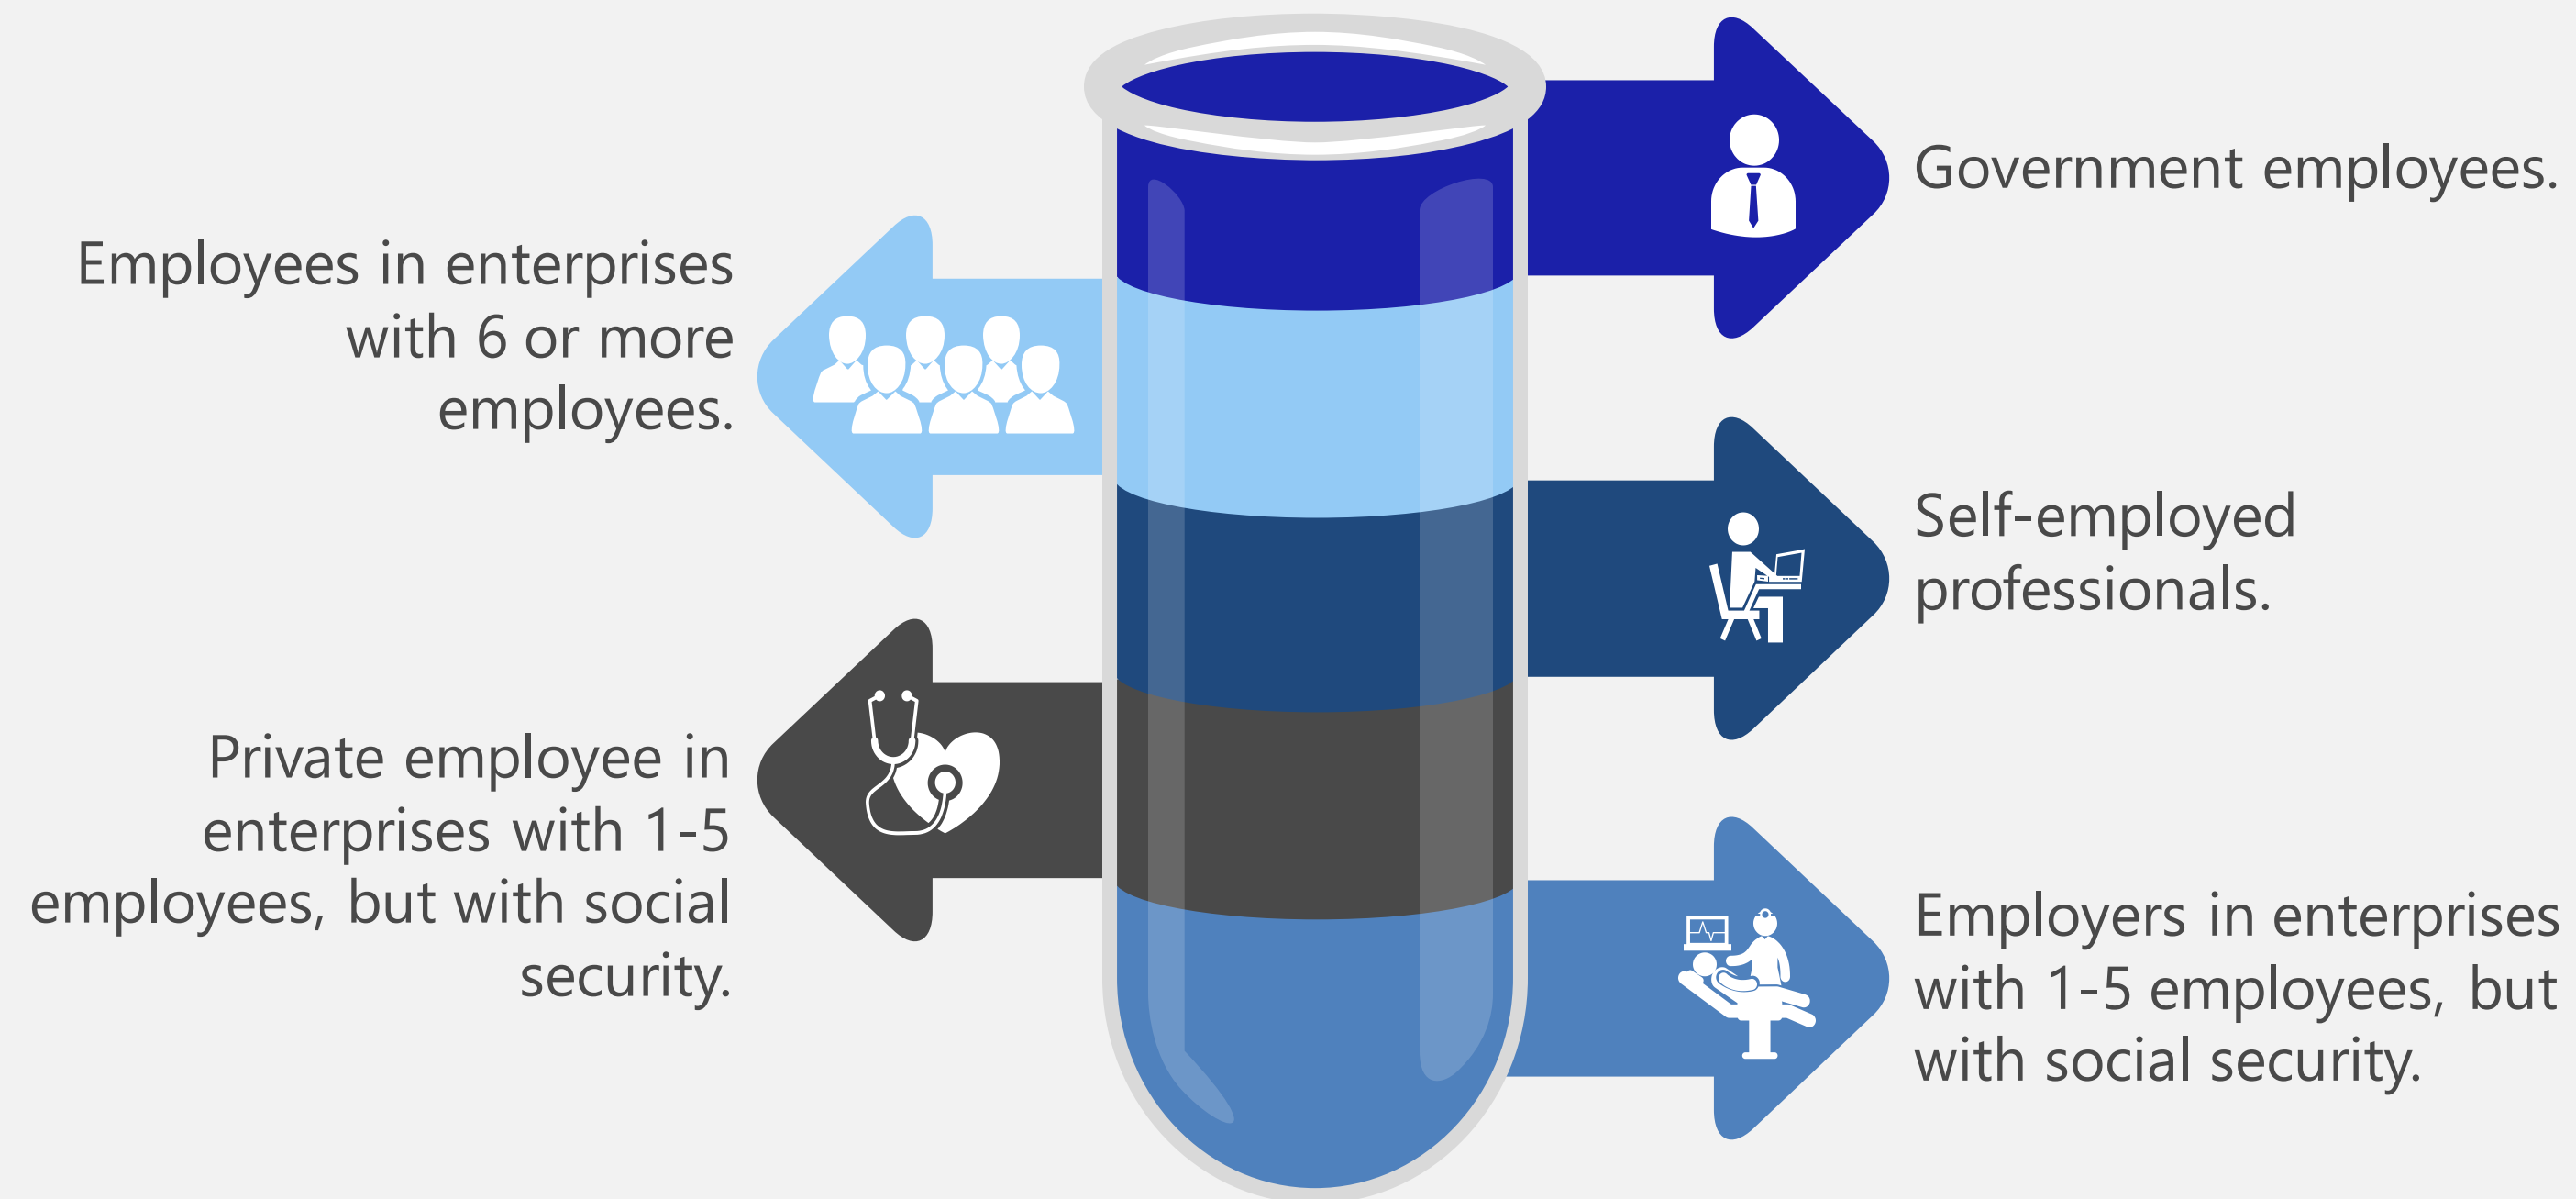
Government employees.

Employees in enterprises with 6 or more employees.

Self-employed professionals.

Private employee in enterprises with 1-5 employees, but with social security.

Employers in enterprises with 1-5 employees, but with social security.